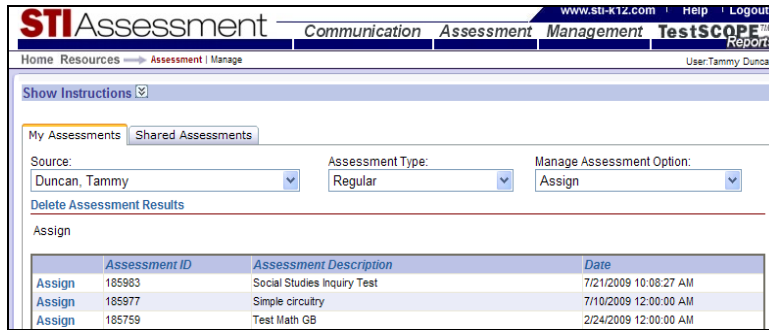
STIAssessment

www.sti-k12.com | Help | Logout

Communication | Assessment | Management | TestSCOPE™ Reports

Home Resources → Assessment | Manage

User:Tammy Duncan

Show Instructions

My Assessments | Shared Assessments

Source:
Duncan, Tammy

Assessment Type:
Regular

Manage Assessment Option:
Assign

Delete Assessment Results

Assign

| | Assessment ID | Assessment Description | Date |
|---|---|---|---|
| Assign | 185983 | Social Studies Inquiry Test | 7/21/2009 10:08:27 AM |
| Assign | 185977 | Simple circuitry | 7/10/2009 12:00:00 AM |
| Assign | 185759 | Test Math GB | 2/24/2009 12:00:00 AM |